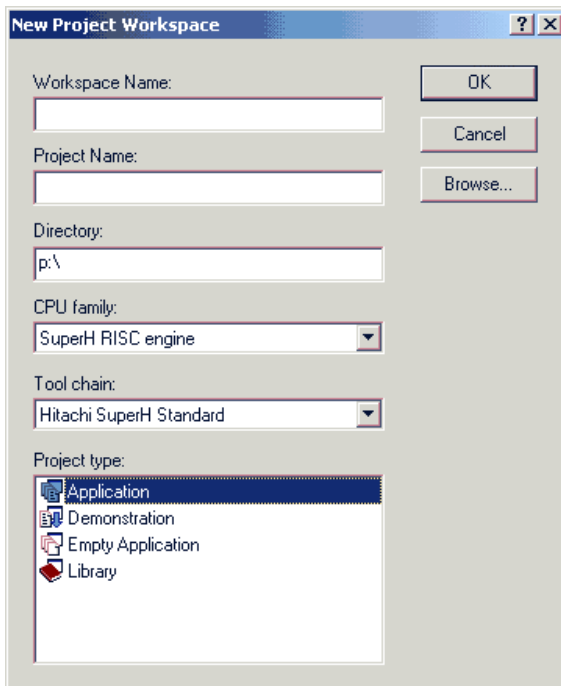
New Project Workspace

?

X

Workspace Name:

Project Name:

Directory:

p:\

CPU family:

SuperH RISC engine

Tool chain:

Hitachi SuperH Standard

Project type:

Application

Demonstration

Empty Application

Library

OK

Cancel

Browse...